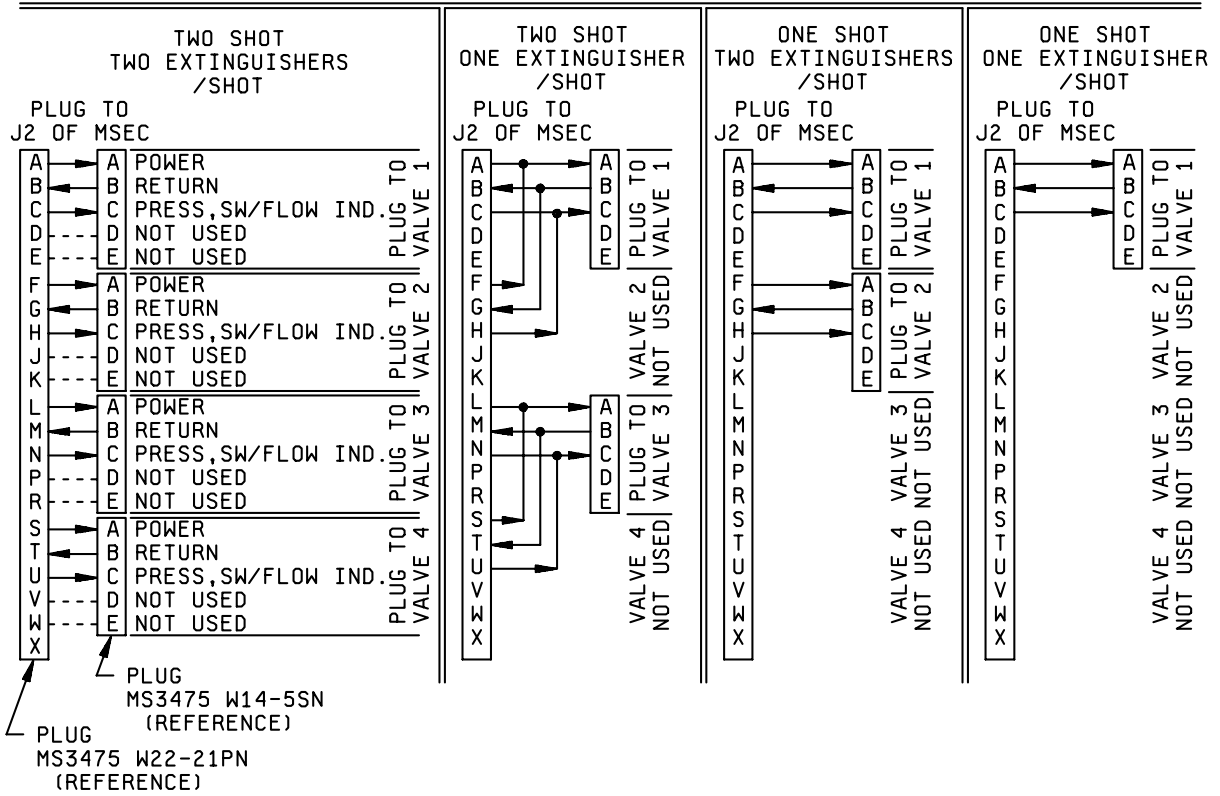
TWO SHOT
TWO EXTINGUISHERS
/SHOT

PLUG TO
J2 OF MSEC

| | | | |
|---|---|---|---|
| A | A | POWER | PLUG TO VALVE 1 |
| B | B | RETURN | |
| C | C | PRESS,SW/FLOW IND. | |
| D | D | NOT USED | |
| E | E | NOT USED | |
| F | A | POWER | PLUG TO VALVE 2 |
| G | B | RETURN | |
| H | C | PRESS,SW/FLOW IND. | |
| J | D | NOT USED | |
| K | E | NOT USED | |
| L | A | POWER | PLUG TO VALVE 3 |
| M | B | RETURN | |
| N | C | PRESS,SW/FLOW IND. | |
| P | D | NOT USED | |
| R | E | NOT USED | |
| S | A | POWER | PLUG TO VALVE 4 |
| T | B | RETURN | |
| U | C | PRESS,SW/FLOW IND. | |
| V | D | NOT USED | |
| W | E | NOT USED | |
| X | | | |

PLUG
MS3475 W14-5SN
(REFERENCE)

PLUG
MS3475 W22-21PN
(REFERENCE)

TWO SHOT
ONE EXTINGUISHER
/SHOT

PLUG TO
J2 OF MSEC

A B C D E F G H J K L M N P R S T U V W X

A B C D E PLUG TO VALVE 1
VALVE 2 NOT USED
A B C D E PLUG TO VALVE 3
VALVE 4 NOT USED

ONE SHOT
TWO EXTINGUISHERS
/SHOT

PLUG TO
J2 OF MSEC

A B C D E F G H J K L M N P R S T U V W X

A B C D E PLUG TO VALVE 1
A B C D E PLUG TO VALVE 2
VALVE 3 NOT USED
VALVE 4 NOT USED

ONE SHOT
ONE EXTINGUISHER
/SHOT

PLUG TO
J2 OF MSEC

A B C D E F G H J K L M N P R S T U V W X

A B C D E PLUG TO VALVE 1
VALVE 2 NOT USED
VALVE 3 NOT USED
VALVE 4 NOT USED